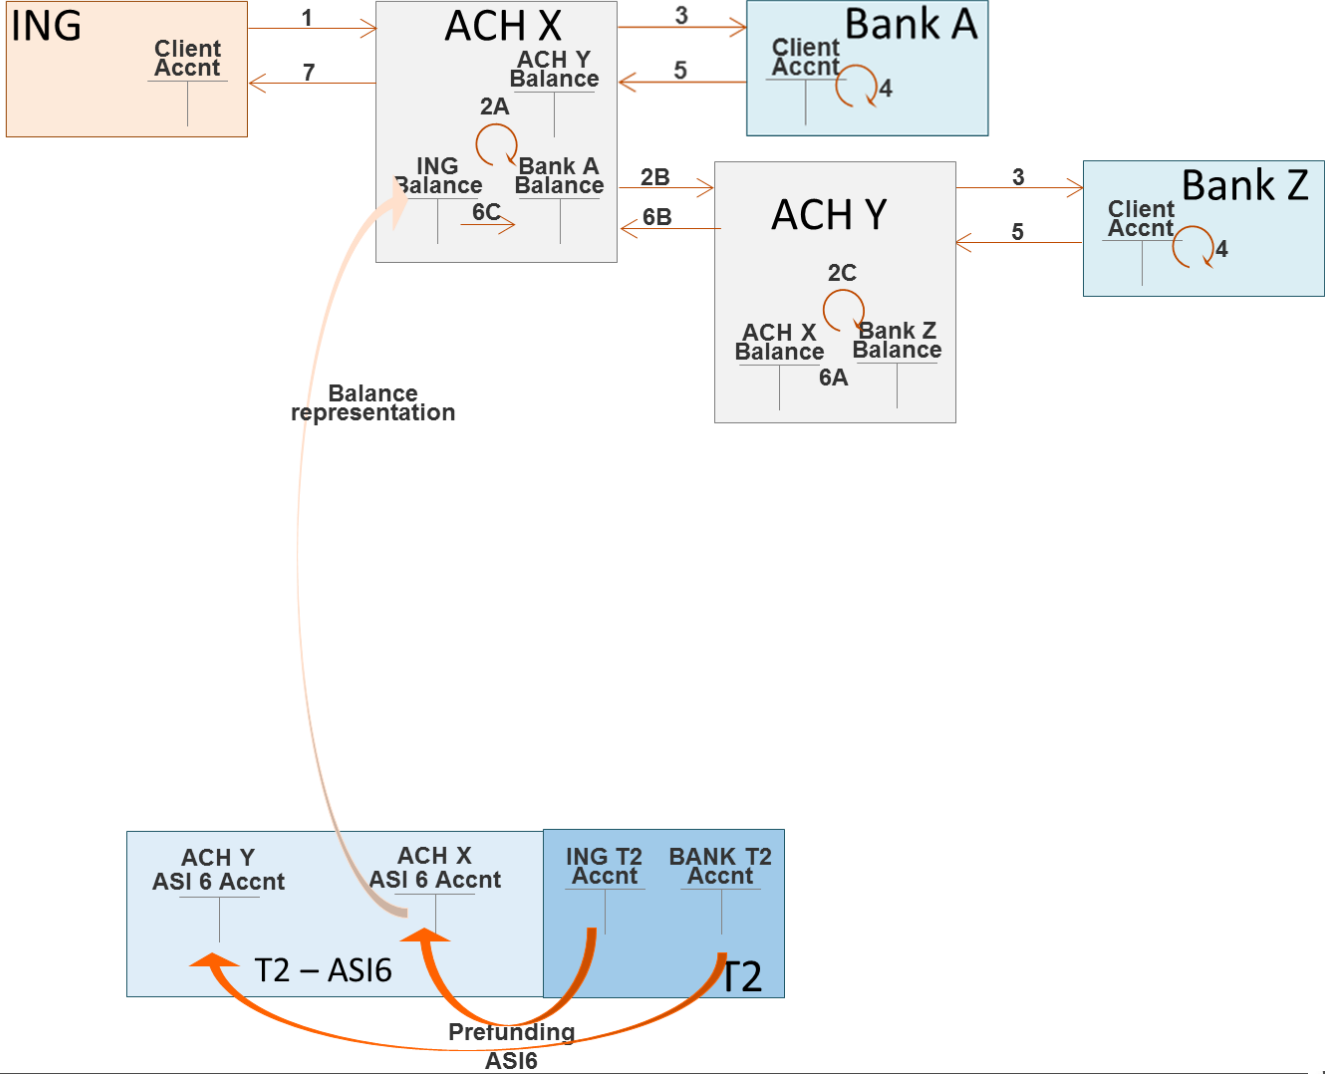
ING
Client Accnt

1
7

ACH X
ACH Y Balance
2A
ING Balance
Bank A Balance
6C

3
5

Bank A
Client Accnt
4

2B
6B

ACH Y
2C
ACH X Balance
Bank Z Balance
6A

3
5

Bank Z
Client Accnt
4

Balance representation

ACH Y
ASI 6 Accnt
ACH X
ASI 6 Accnt
T2 – ASI6

ING T2 Accnt
BANK T2 Accnt
T2

Prefunding ASI6